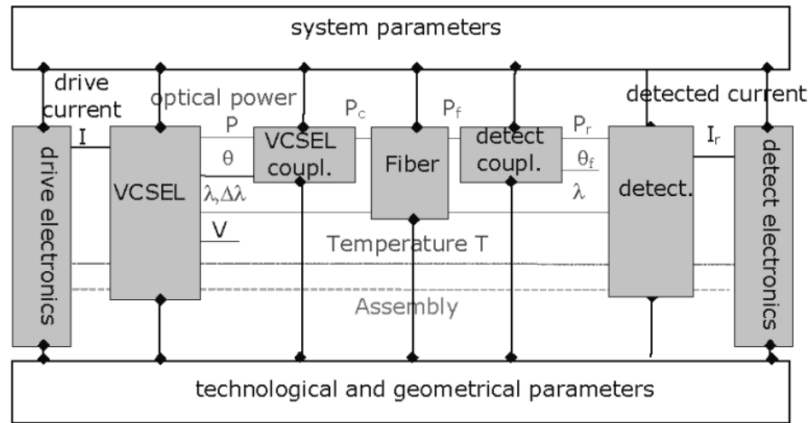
system parameters

drive current

optical power

detected current

drive electronics

I

VCSEL

P

$\theta$

$\lambda, \Delta\lambda$

V

VCSEL coupl.

$P_c$

Fiber

$P_f$

detect coupl.

$P_r$

$\theta_f$

$\lambda$

detect.

$I_r$

detect electronics

Temperature T

Assembly

technological and geometrical parameters